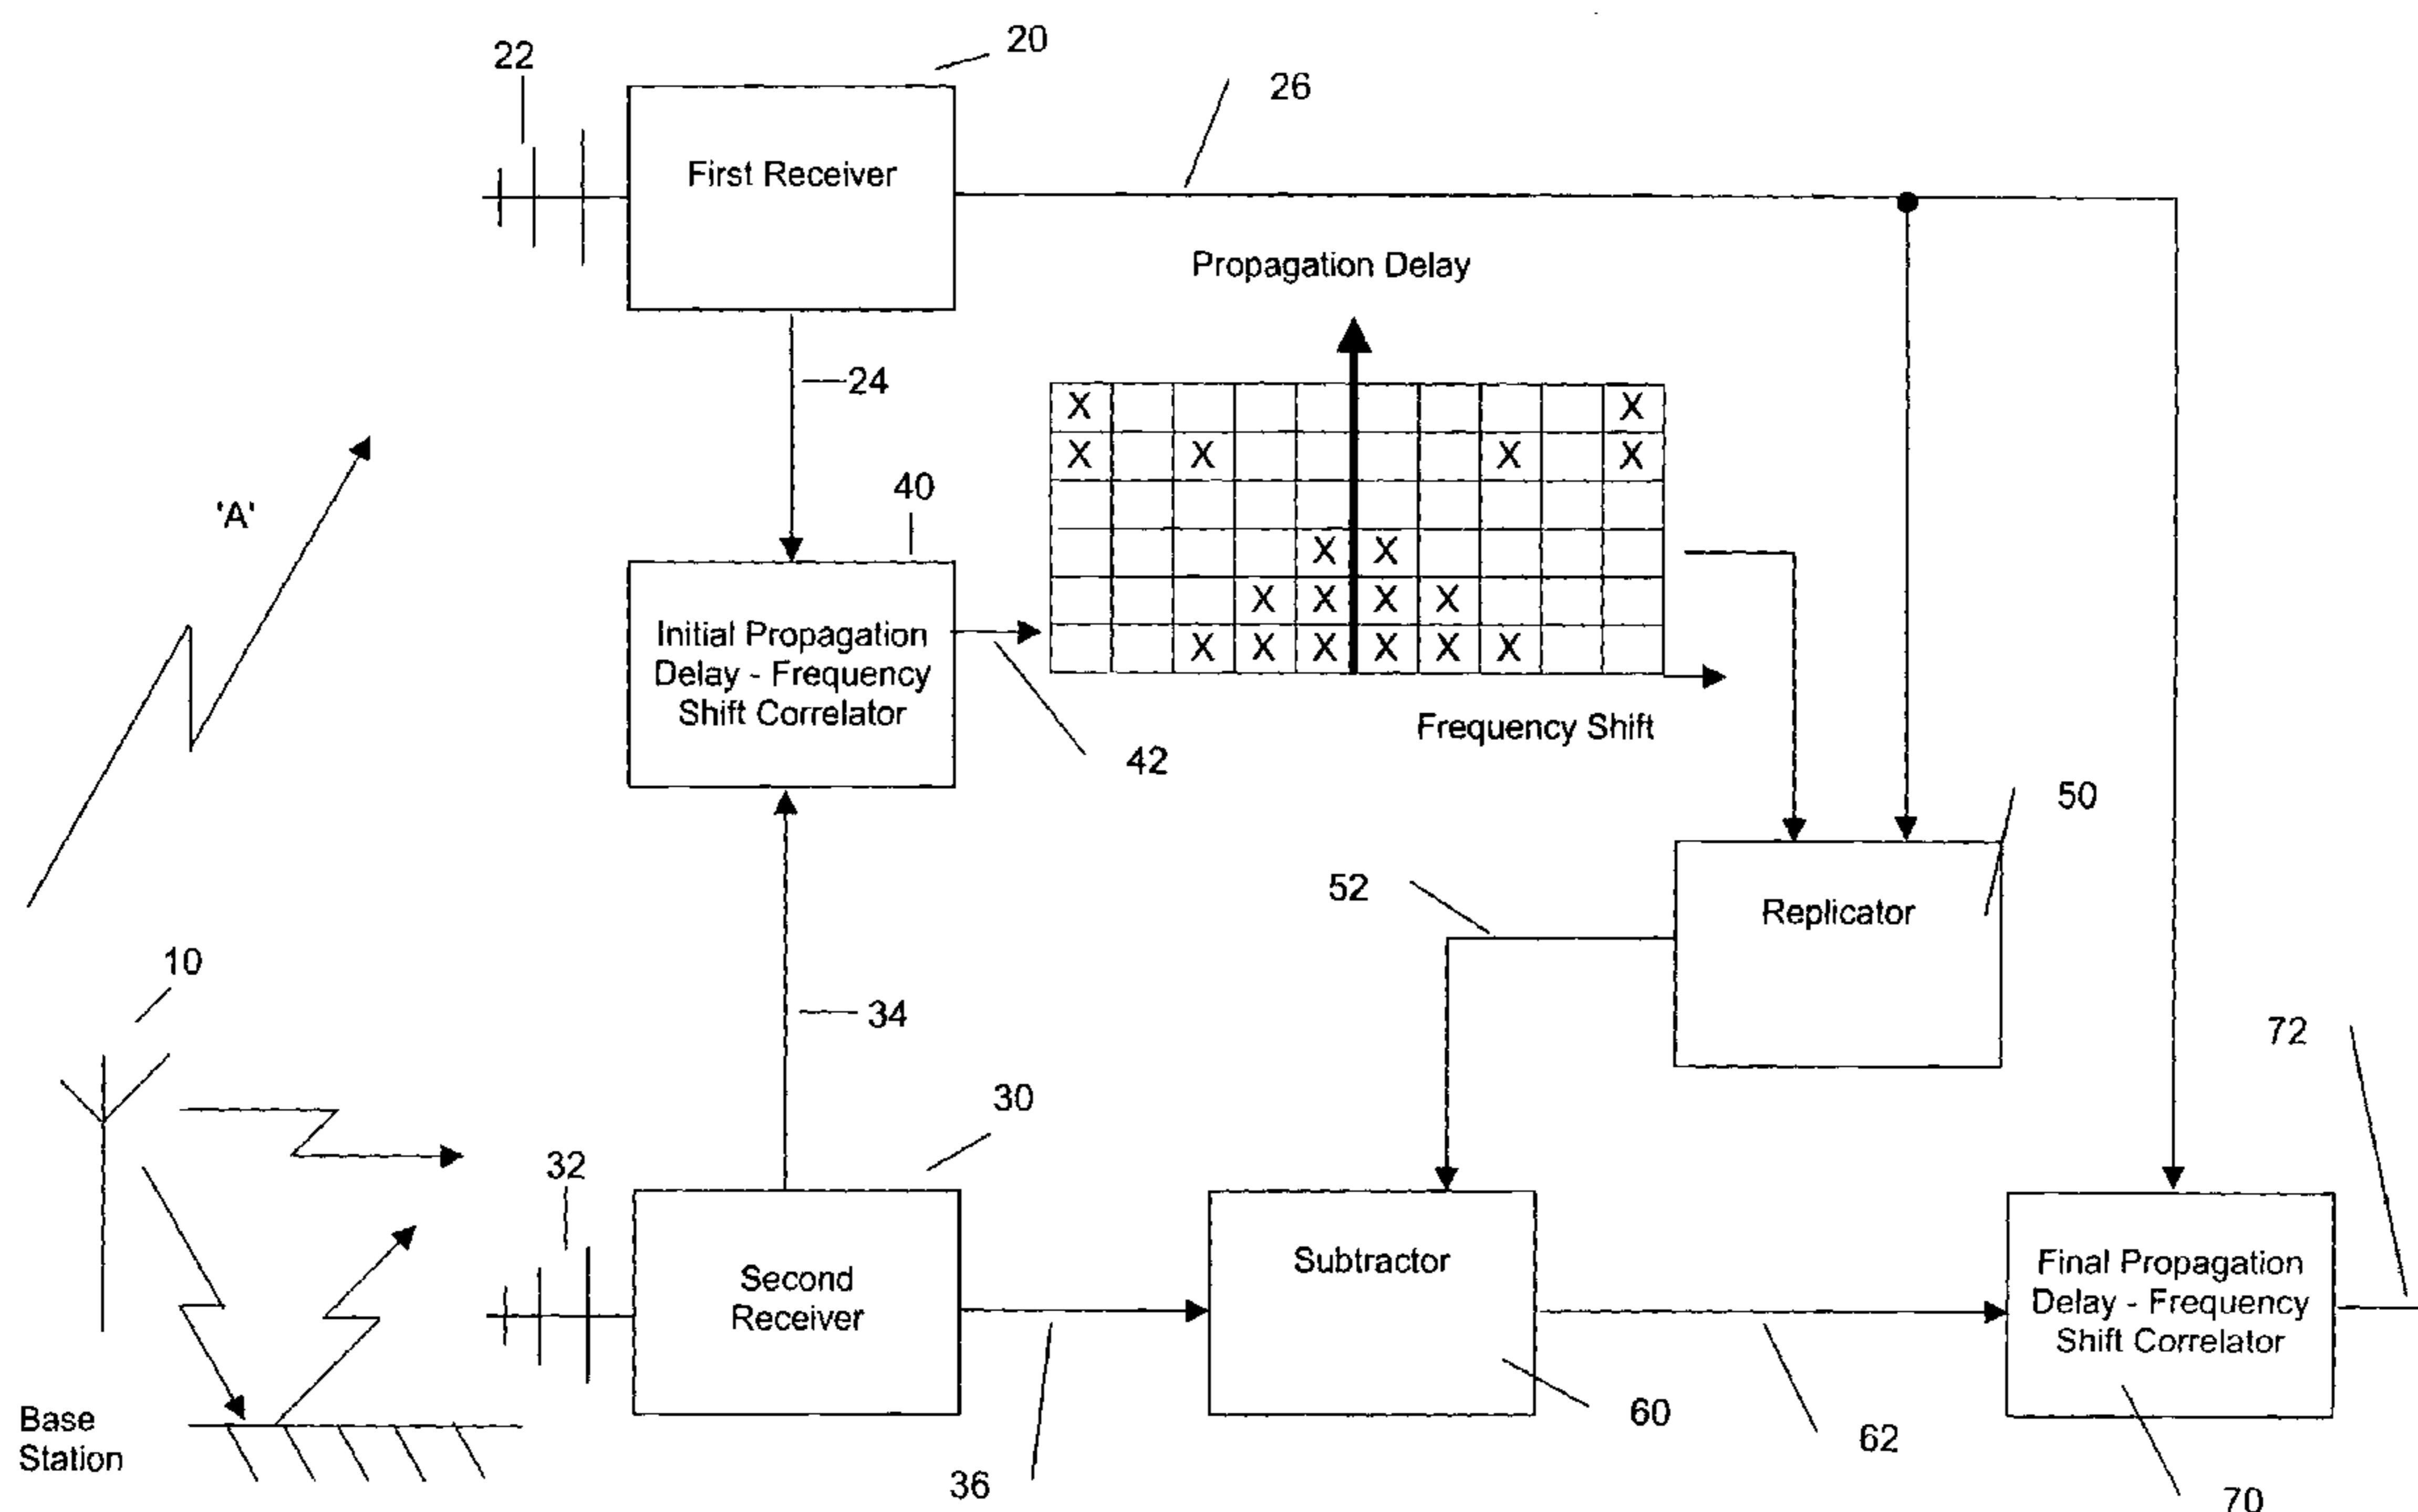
22
20
First Receiver
26
Propagation Delay
24
'A'
40
Initial Propagation Delay - Frequency Shift Correlator
X X X X X X X X X X X X X X X X X X X X
Frequency Shift
42
50
52
Replicator
10
34
72
30
32
Second Receiver
Subtractor
Final Propagation Delay - Frequency Shift Correlator
Base Station
60
62
36
70